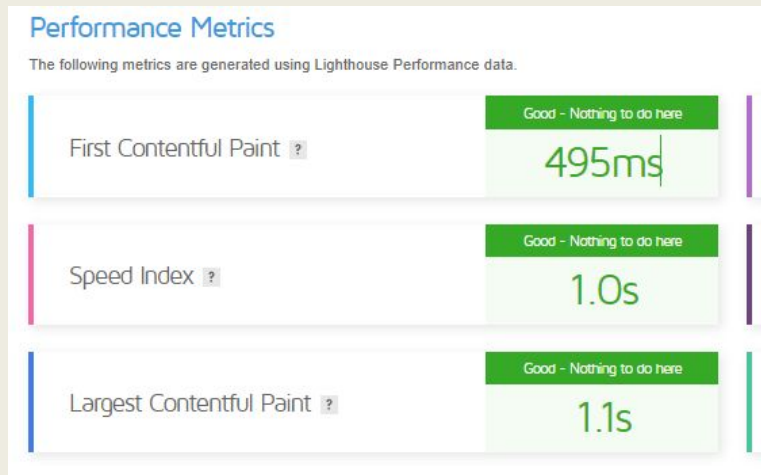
Performance Metrics

The following metrics are generated using Lighthouse Performance data.

First Contentful Paint ?

Good - Nothing to do here

495ms

Speed Index ?

Good - Nothing to do here

1.0s

Largest Contentful Paint ?

Good - Nothing to do here

1.1s